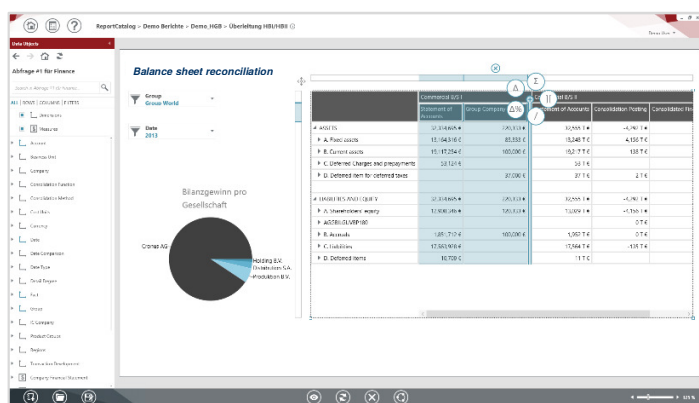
ReportCatalog > Demo Berichte > Demo_HGB > Überleitung HBI/HBII

Data Objects

Abfrage #1 für Finance

ALL | ROWS | COLUMNS | FILTERS

Dimensions

Measures

Account

Business Unit

Company

Consolidation Function

Consolidation Method

Cost Item

Currency

Data

Data Comparison

Data Type

Detail Degree

Fact

Intraco

IC Company

Product Groups

Regions

Transaction Classification

Company Financial Statement

Balance sheet reconciliation

Group
Group World

Date
2013

Bilanzgewinn pro Gesellschaft

Clonas AG

Holding B.V.
Distribution S.A.
Produktion B.V.

| | Commercial B/S I | | Commercial B/S II | | |
|---|---|---|---|---|---|
| | Statement of Accounts | Group Company | Statement of Accounts | Consolidation Posting | Consolidated Value |
| ASSETS | 32.334.605 € | 720.333 € | 32.555 T € | -4.790 T € | |
| A. Fixed assets | 13.164.316 € | 85.333 € | 13.248 T € | 4.136 T € | |
| B. Current assets | 19.117.254 € | 100.000 € | 19.217 T € | 138 T € | |
| C. Deferred Charges and prepayments | 53.134 € | | 53 T € | | |
| D. Deferred item for deferred taxes | | 37.000 € | 37 T € | 2 T € | |
| LIABILITIES AND EQUITY | 32.334.605 € | 720.333 € | 32.555 T € | -4.790 T € | |
| A. Shareholders' equity | 12.900.345 € | 720.333 € | 13.009 T € | -4.155 T € | |
| ABGRENZUNGSPOSTEN | | | | 0 T € | |
| B. Accruals | 1.851.717 € | 100.000 € | 1.951 T € | 0 T € | |
| C. Liabilities | 17.563.930 € | | 17.564 T € | -135 T € | |
| D. Deferred items | 10.700 € | | 11 T € | | |

Σ
Δ
Δ%
/